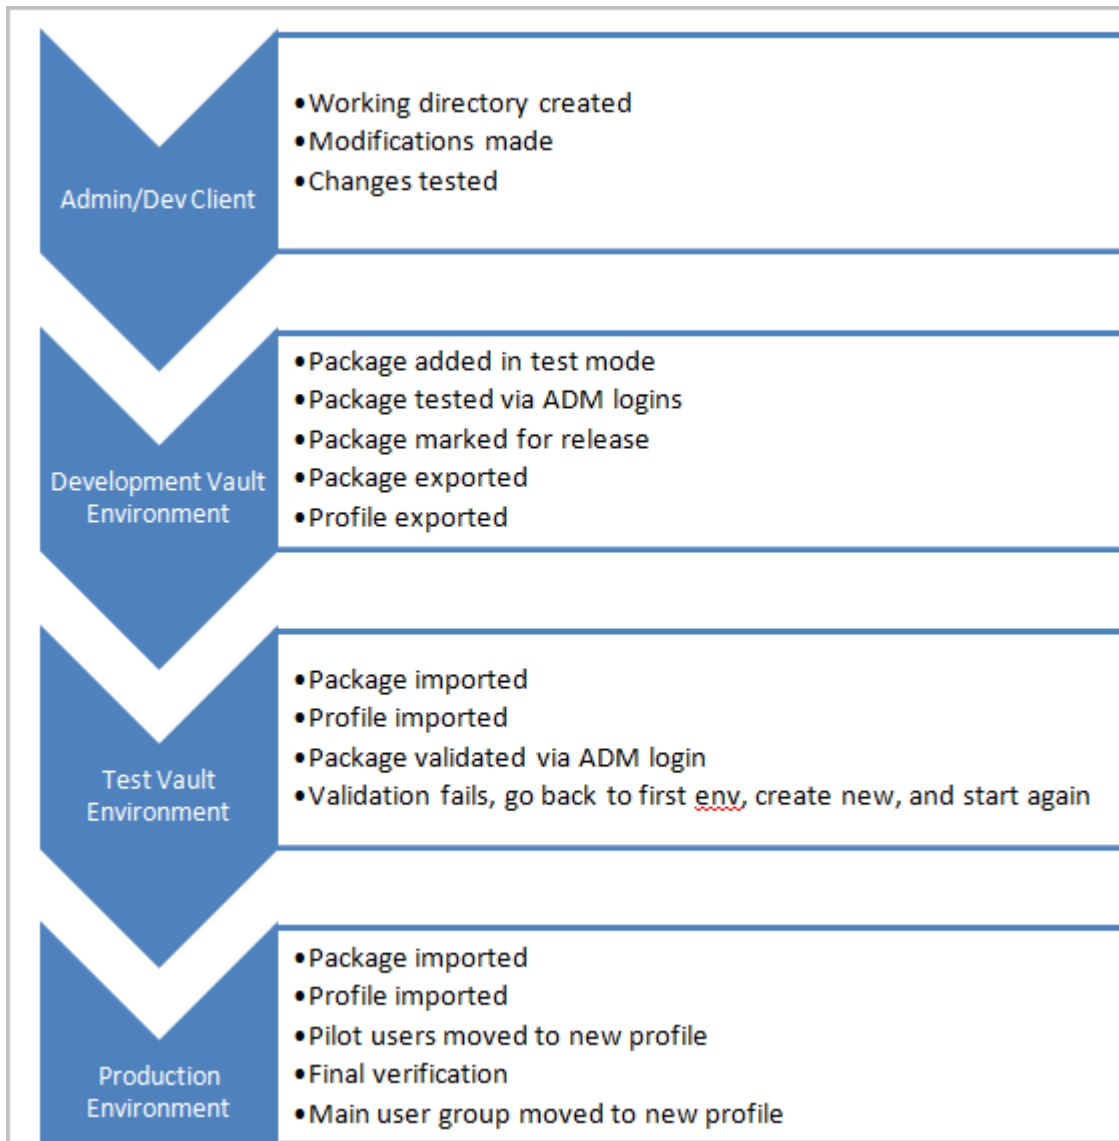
Admin/Dev Client

- Working directory created
- Modifications made
- Changes tested

Development Vault Environment

- Package added in test mode
- Package tested via ADM logins
- Package marked for release
- Package exported
- Profile exported

Test Vault Environment

- Package imported
- Profile imported
- Package validated via ADM login
- Validation fails, go back to first env, create new, and start again

Production Environment

- Package imported
- Profile imported
- Pilot users moved to new profile
- Final verification
- Main user group moved to new profile